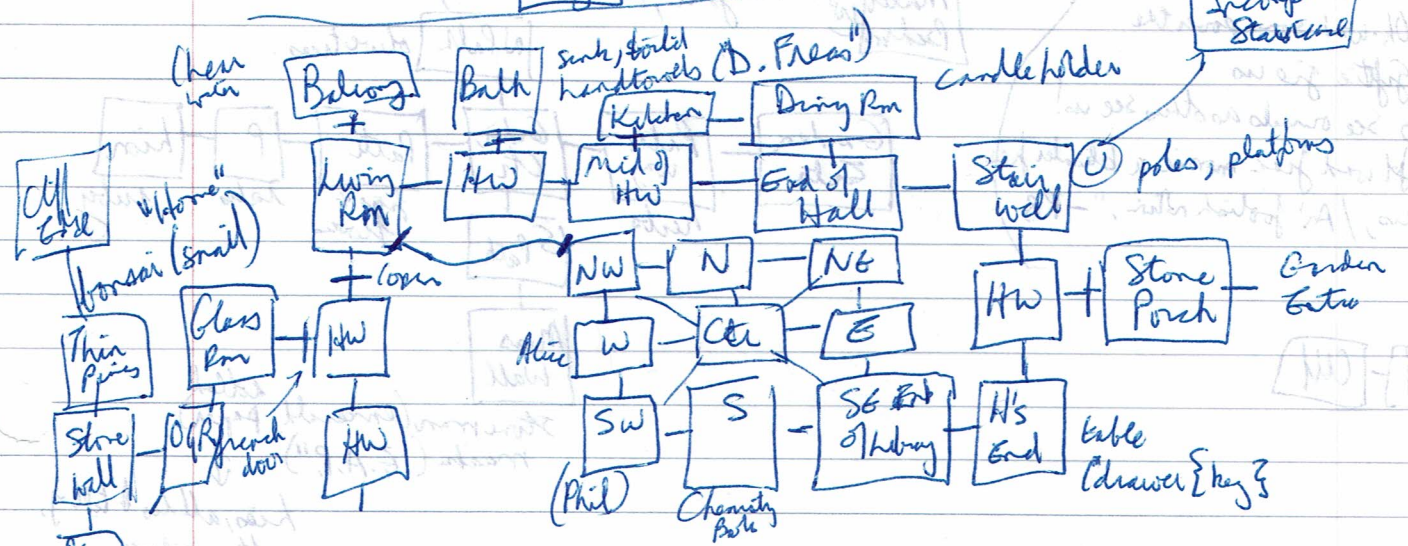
Chess win

Balcony

Bath

sink, toilet handtowels (D. Freas")

Kitchen

Dining Rm

candleholder

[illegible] Staircase

Cliff Edge

"Home"

bonsai (snail)

Living Rm

HW

Mid of HW

End of Hall

Stair well

poles, platforms

NW

N

NE

Open

Glass Rm

HW

Thin Pipes

Alice

W

Ctr

E

HW

Stone Porch

Garden Entr

Stone wall

OGR

french door

HW

SW

S

SE End of Library

H's End

table (drawer {key}

(Phil)

Chemistry Book